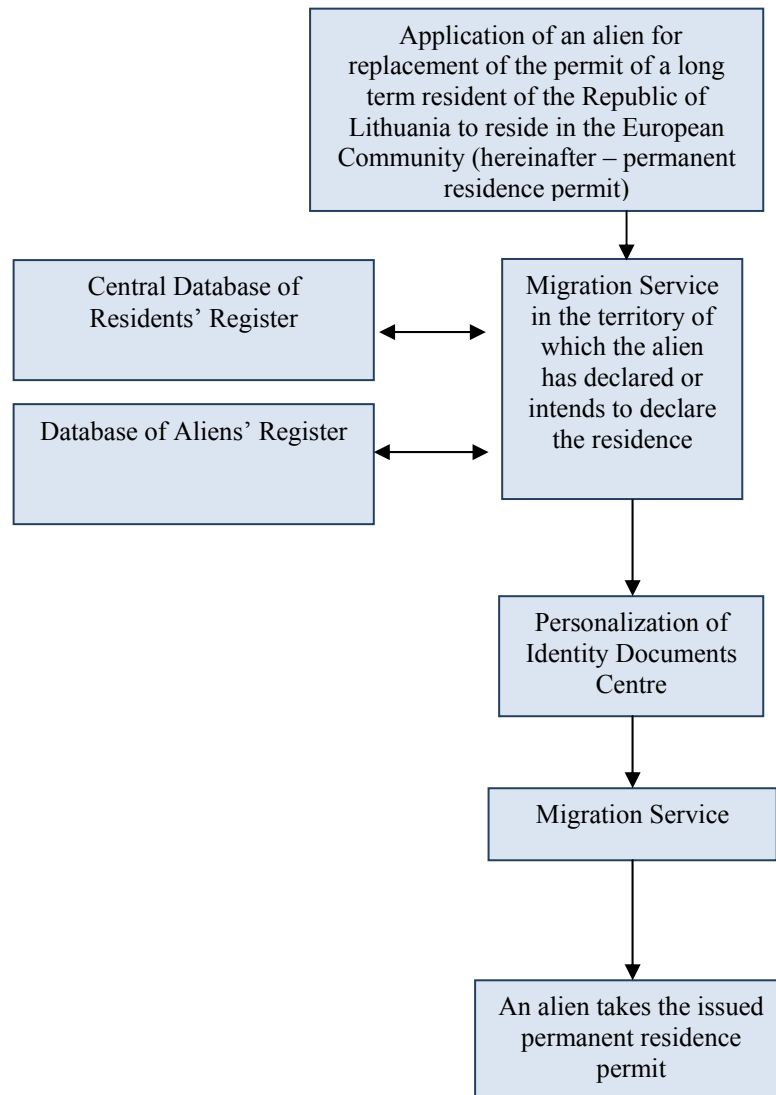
Application of an alien for replacement of the permit of a long term resident of the Republic of Lithuania to reside in the European Community (hereinafter – permanent residence permit)

Central Database of Residents' Register

Database of Aliens' Register

Migration Service in the territory of which the alien has declared or intends to declare the residence

Personalization of Identity Documents Centre

Migration Service

An alien takes the issued permanent residence permit